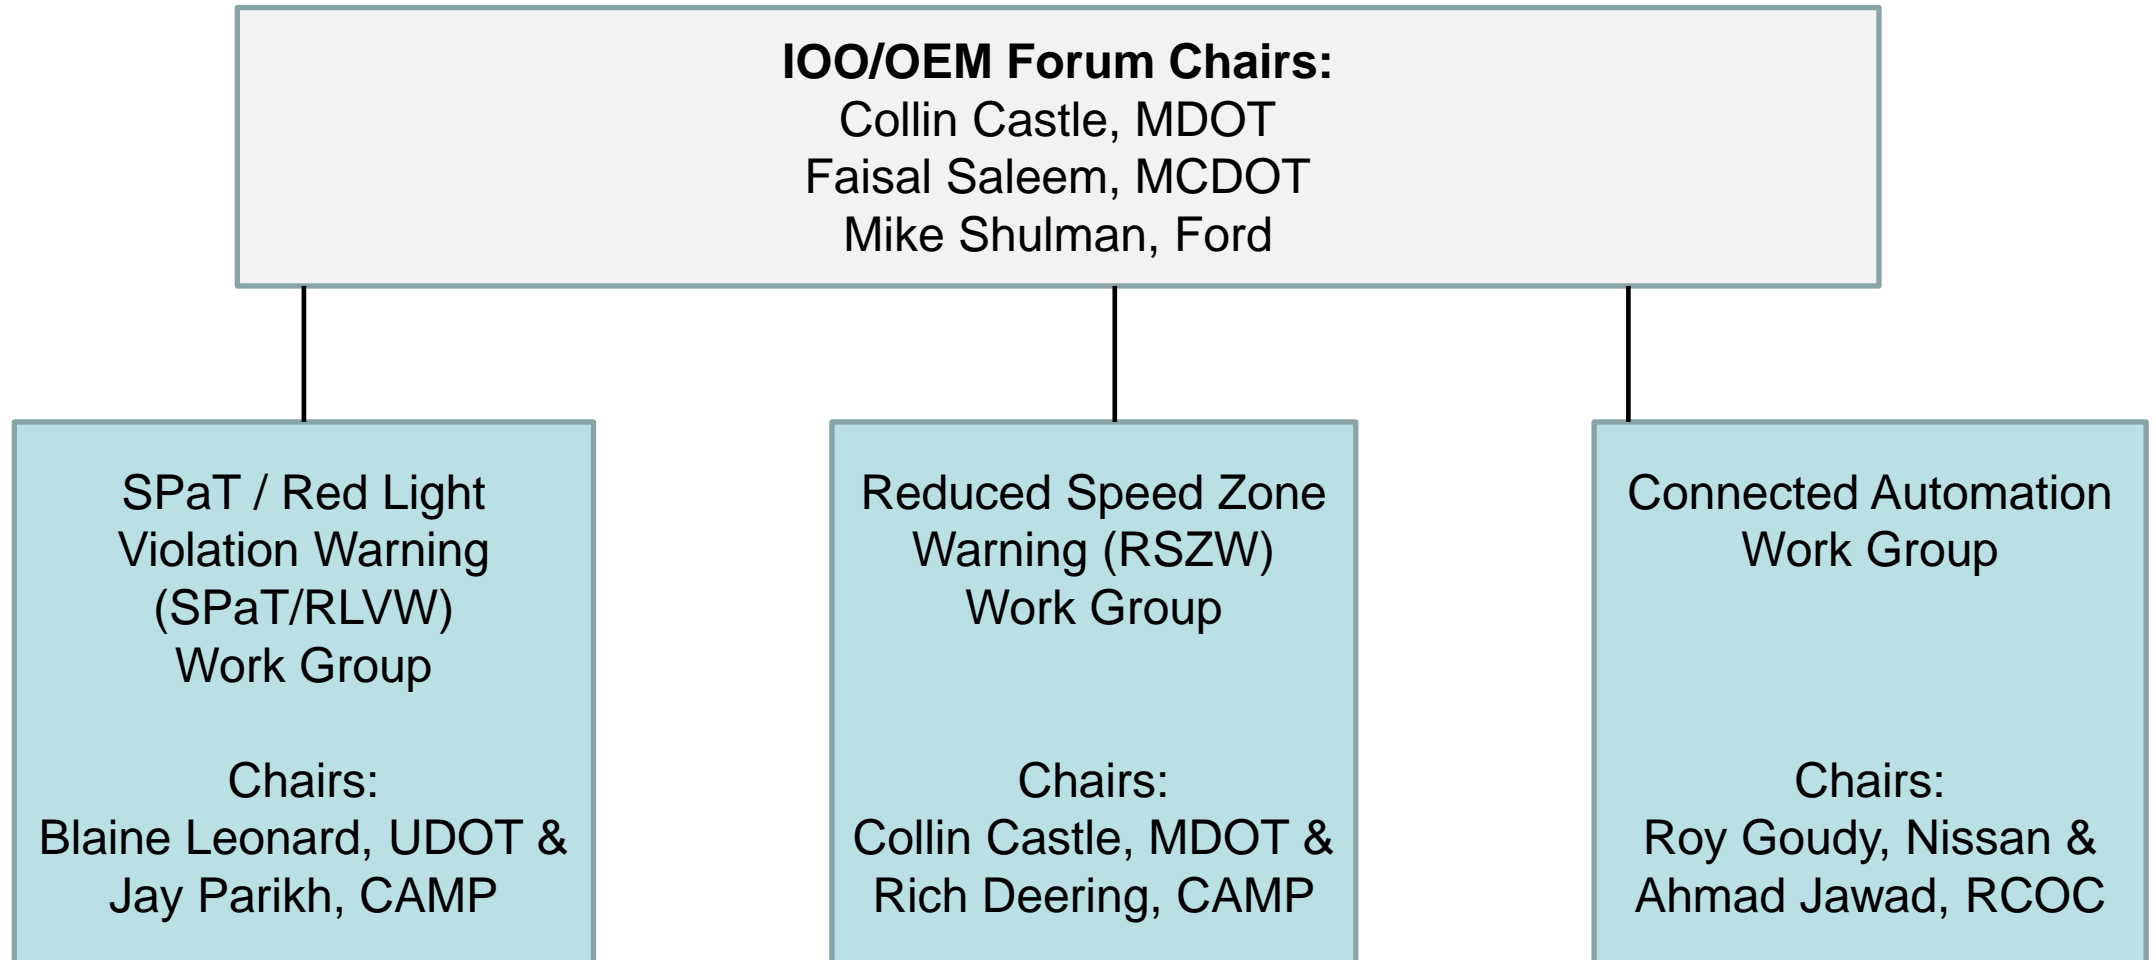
**IOO/OEM Forum Chairs:**
Collin Castle, MDOT
Faisal Saleem, MCDOT
Mike Shulman, Ford

SPaT / Red Light Violation Warning (SPaT/RLVW) Work Group

Chairs:
Blaine Leonard, UDOT & Jay Parikh, CAMP

Reduced Speed Zone Warning (RSZW) Work Group

Chairs:
Collin Castle, MDOT & Rich Deering, CAMP

Connected Automation Work Group

Chairs:
Roy Goudy, Nissan & Ahmad Jawad, RCOC